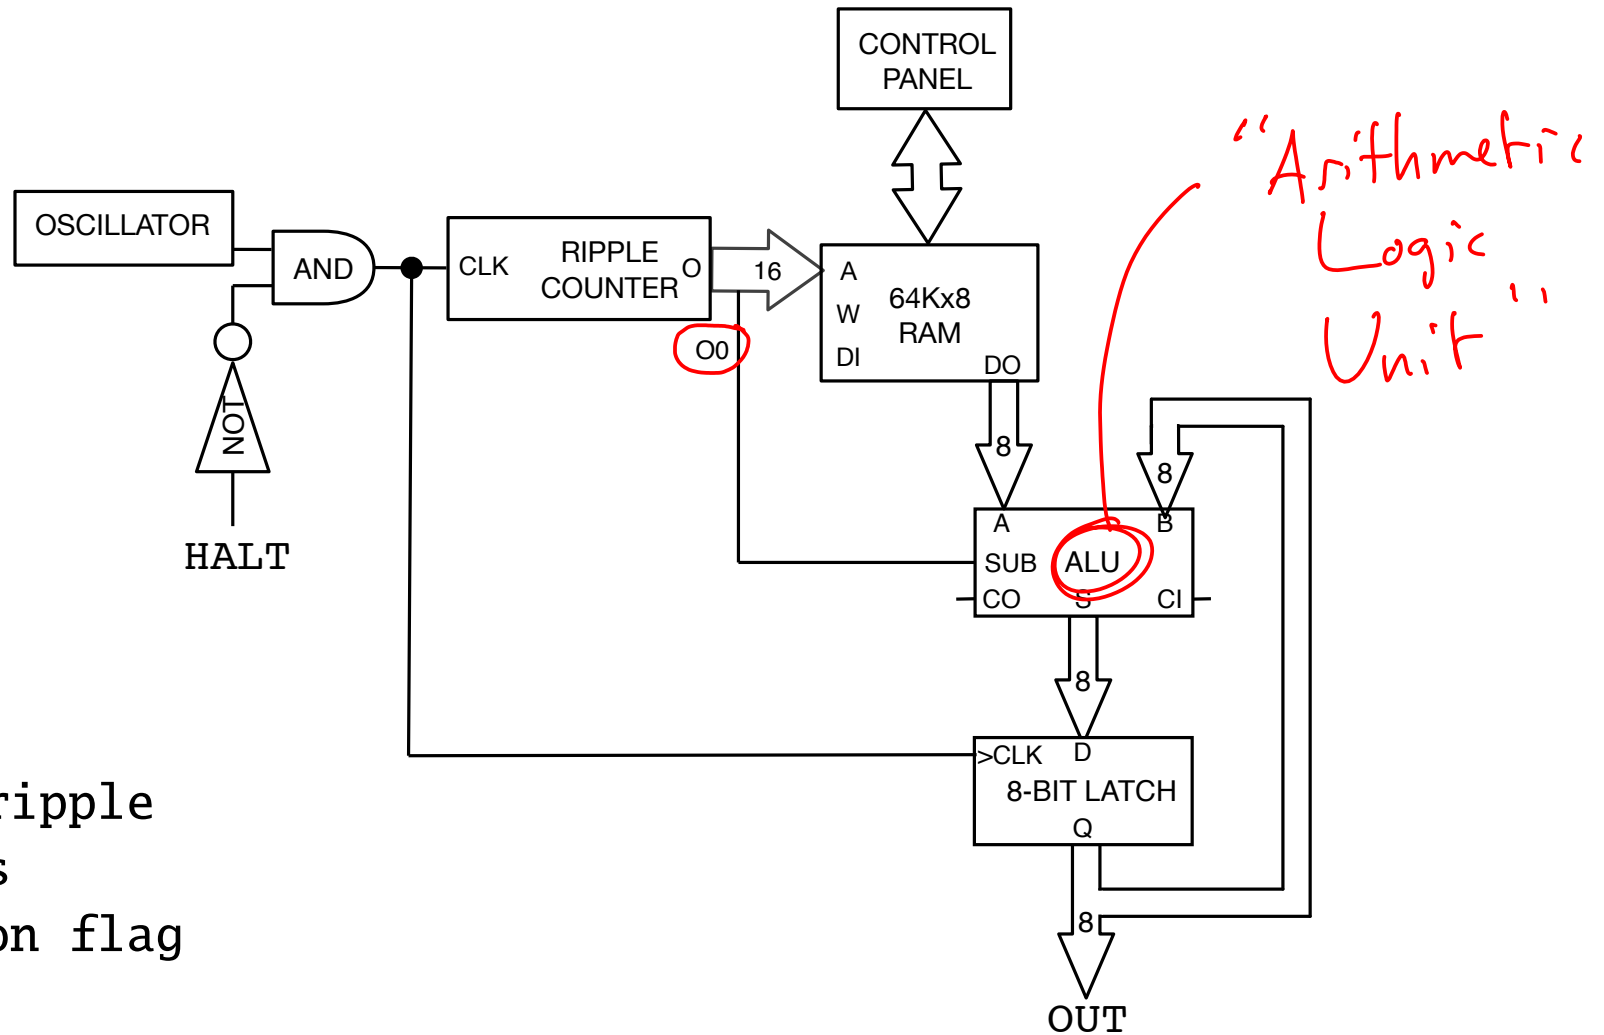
CONTROL PANEL

OSCILLATOR

AND

NOT

HALT

CLK

RIPPLE COUNTER

O

O0

16

A

W

DI

64Kx8 RAM

DO

8

8

A

B

SUB

ALU

CO

S

CI

8

>CLK

D

8-BIT LATCH

Q

8

OUT

"Arithmetic Logic Unit"

ripple
s
on flag